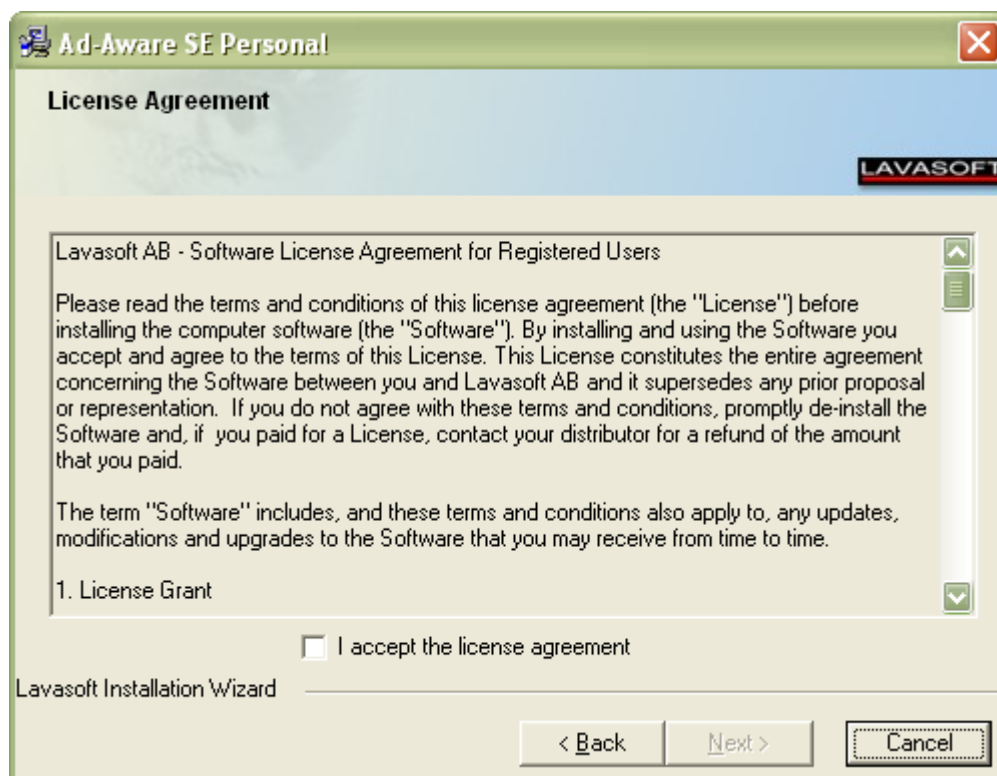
Ad-Aware SE Personal

License Agreement

LAVASOFT

Lavasoft AB - Software License Agreement for Registered Users

Please read the terms and conditions of this license agreement (the "License") before installing the computer software (the "Software"). By installing and using the Software you accept and agree to the terms of this License. This License constitutes the entire agreement concerning the Software between you and Lavasoft AB and it supersedes any prior proposal or representation. If you do not agree with these terms and conditions, promptly de-install the Software and, if you paid for a License, contact your distributor for a refund of the amount that you paid.

The term "Software" includes, and these terms and conditions also apply to, any updates, modifications and upgrades to the Software that you may receive from time to time.

1. License Grant

I accept the license agreement

Lavasoft Installation Wizard

< Back

Next >

Cancel